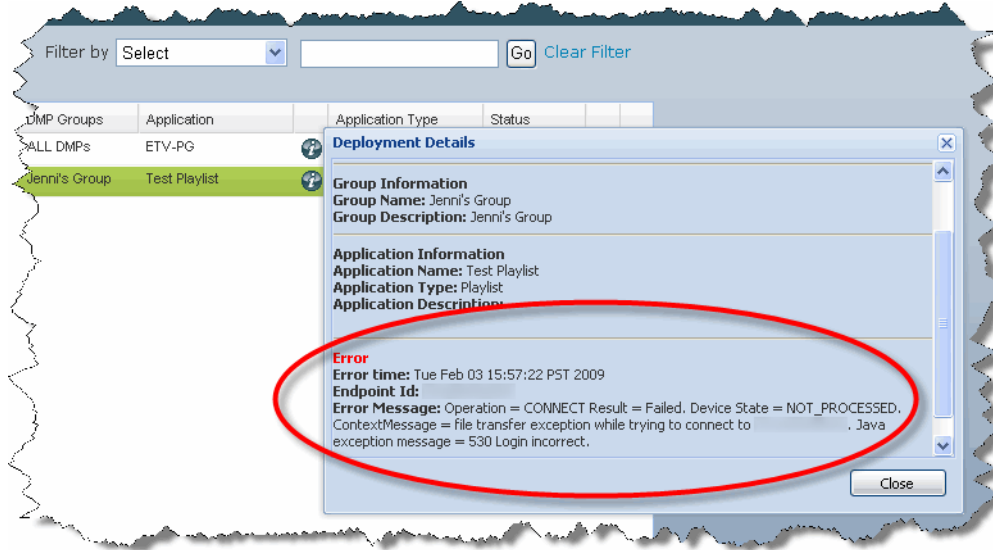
Filter by Select Go Clear Filter

| DMP Groups | Application | | Application Type | Status |
|---|---|---|---|---|
| ALL DMPs | ETV-PG | | | |
| Jenni's Group | Test Playlist | | | |

Deployment Details

Group Information
Group Name: Jenni's Group
Group Description: Jenni's Group

Application Information
Application Name: Test Playlist
Application Type: Playlist
Application Description:

Error
Error time: Tue Feb 03 15:57:22 PST 2009
Endpoint Id: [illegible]
Error Message: Operation = CONNECT Result = Failed. Device State = NOT_PROCESSED. ContextMessage = file transfer exception while trying to connect to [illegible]. Java exception message = 530 Login incorrect.

Close